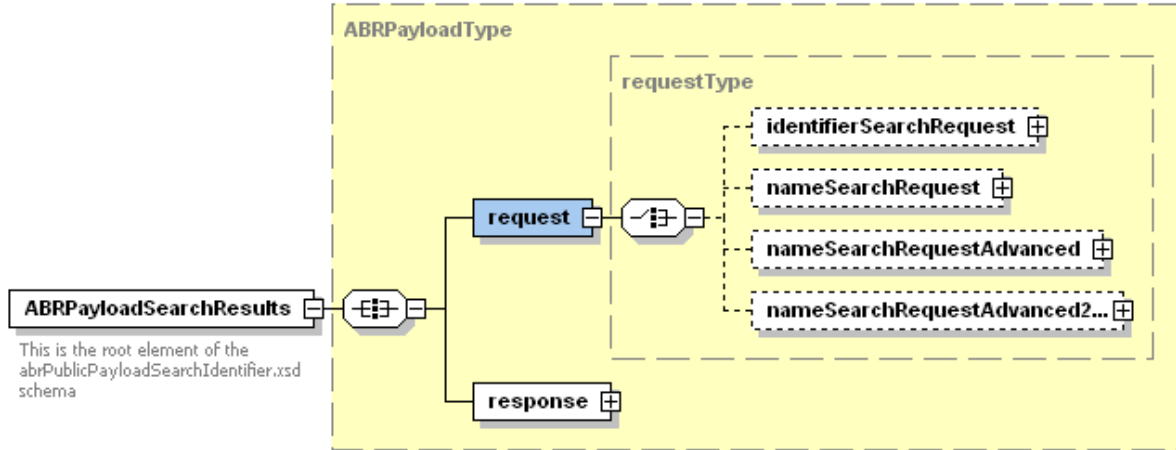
ABRPayloadType

requestType

identifierSearchRequest

nameSearchRequest

request

nameSearchRequestAdvanced

ABRPayloadSearchResults

nameSearchRequestAdvanced2...

This is the root element of the abrPublicPayloadSearchIdentifier.xsd schema

response